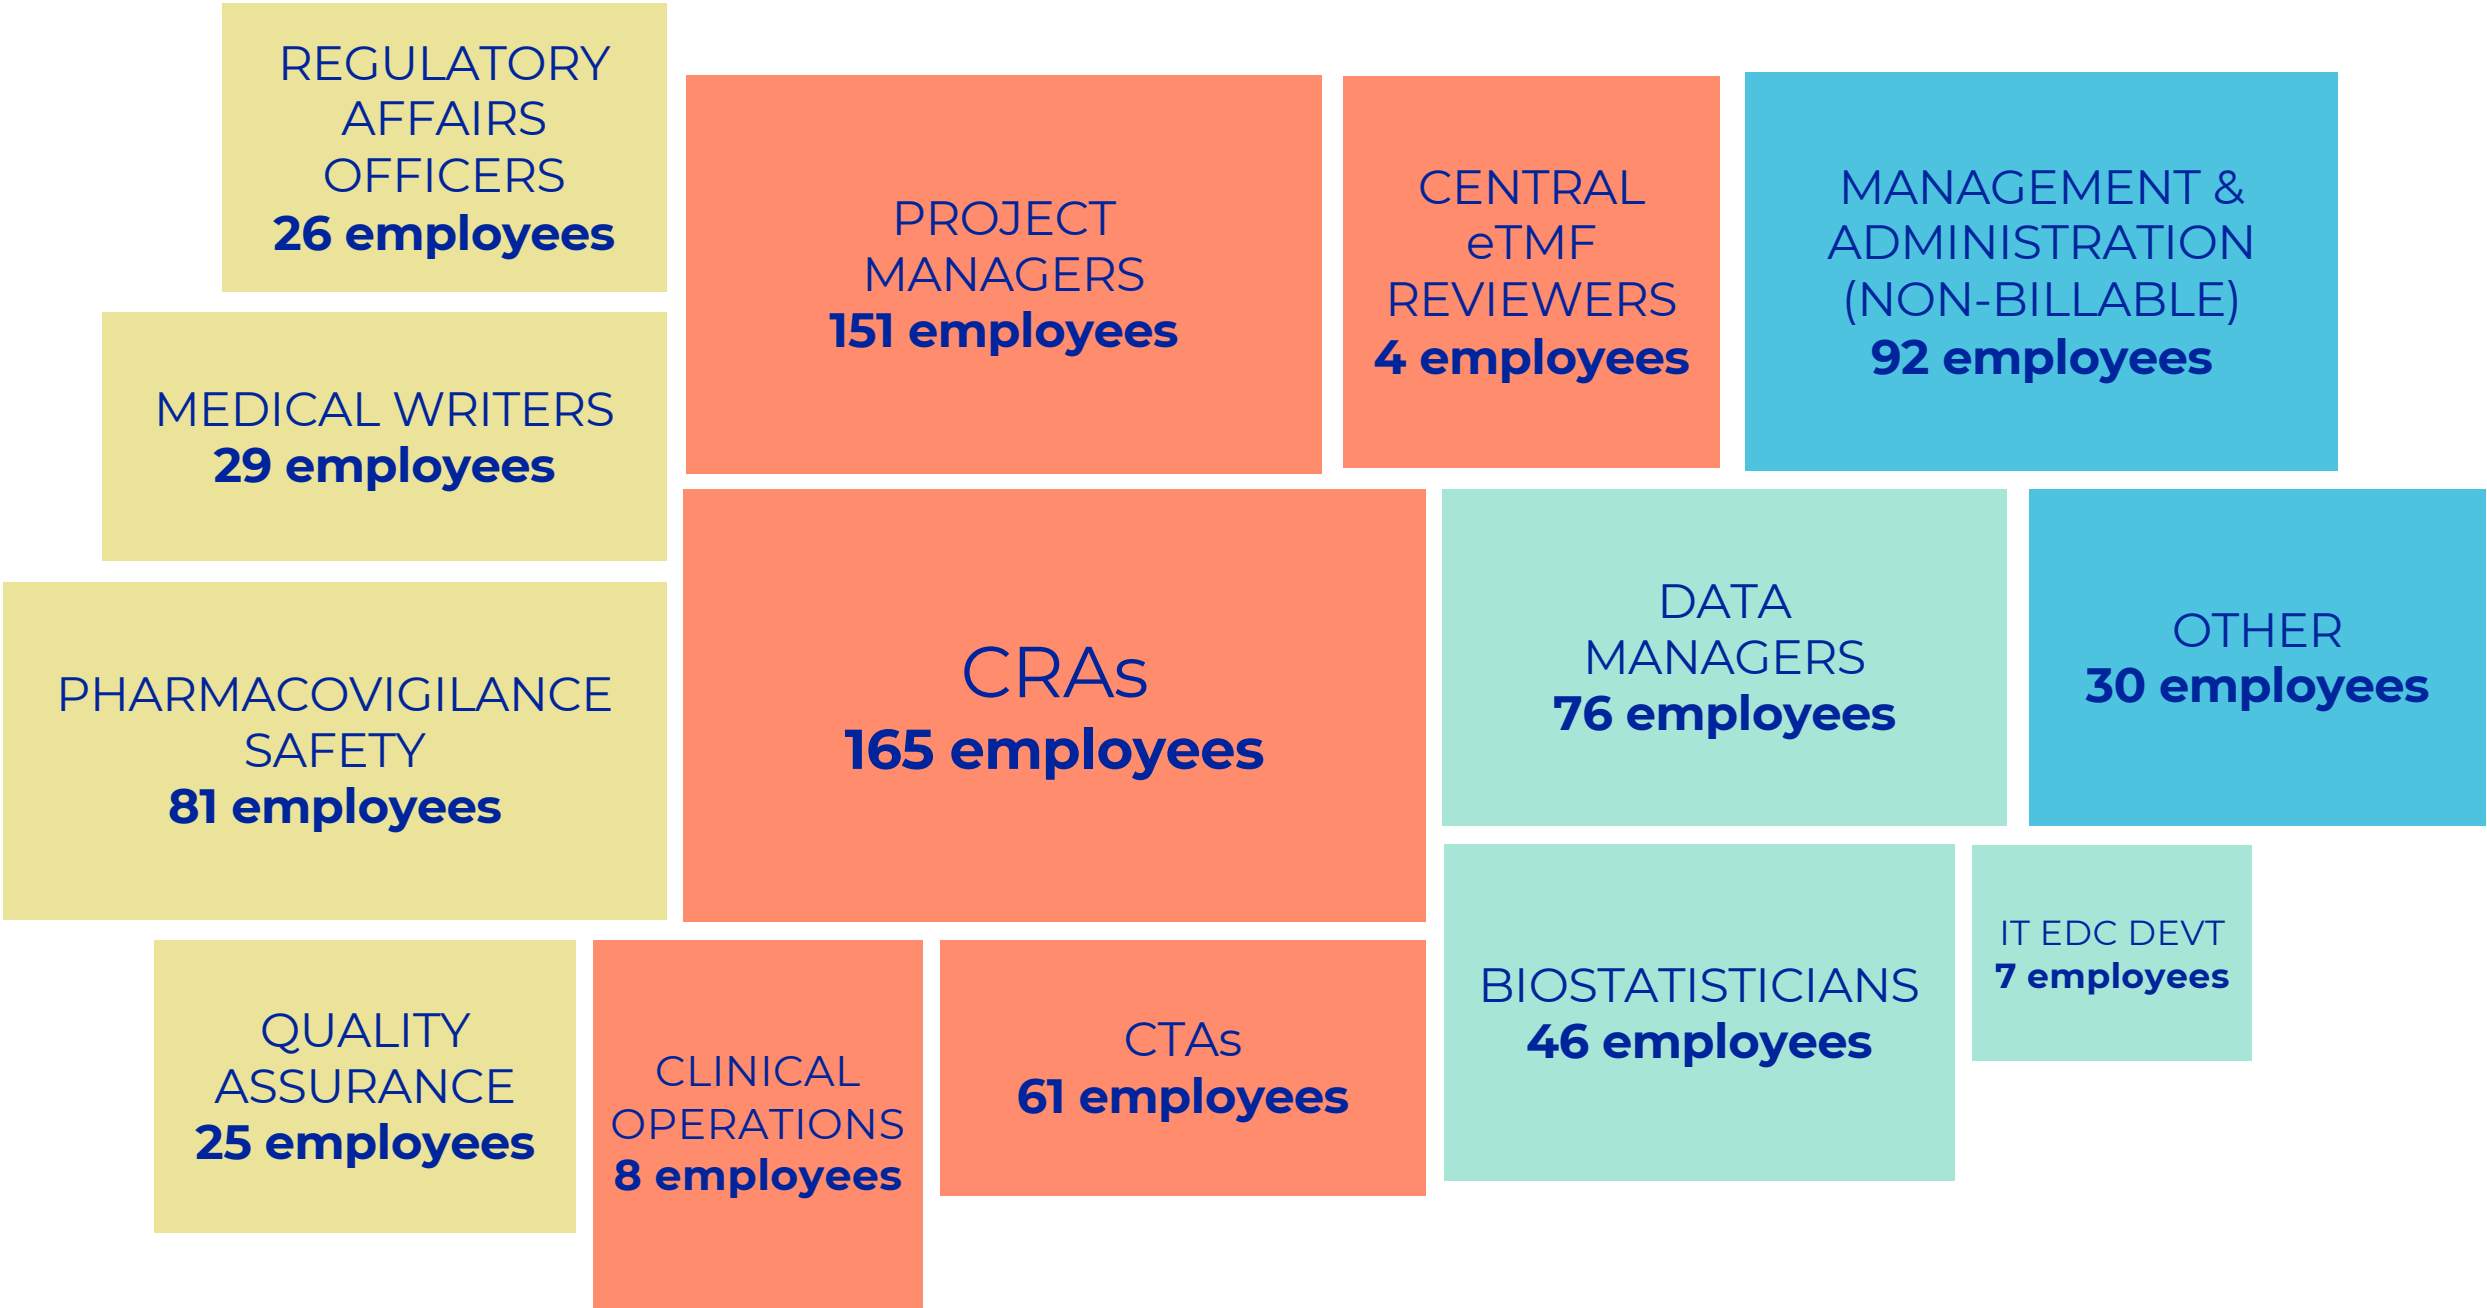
REGULATORY AFFAIRS OFFICERS
26 employees

PROJECT MANAGERS
151 employees

CENTRAL eTMF REVIEWERS
4 employees

MANAGEMENT & ADMINISTRATION (NON-BILLABLE)
92 employees

MEDICAL WRITERS
29 employees

CRAs
165 employees

DATA MANAGERS
76 employees

OTHER
30 employees

PHARMACOVIGILANCE SAFETY
81 employees

BIOSTATISTICIANS
46 employees

IT EDC DEVT
7 employees

QUALITY ASSURANCE
25 employees

CLINICAL OPERATIONS
8 employees

CTAs
61 employees